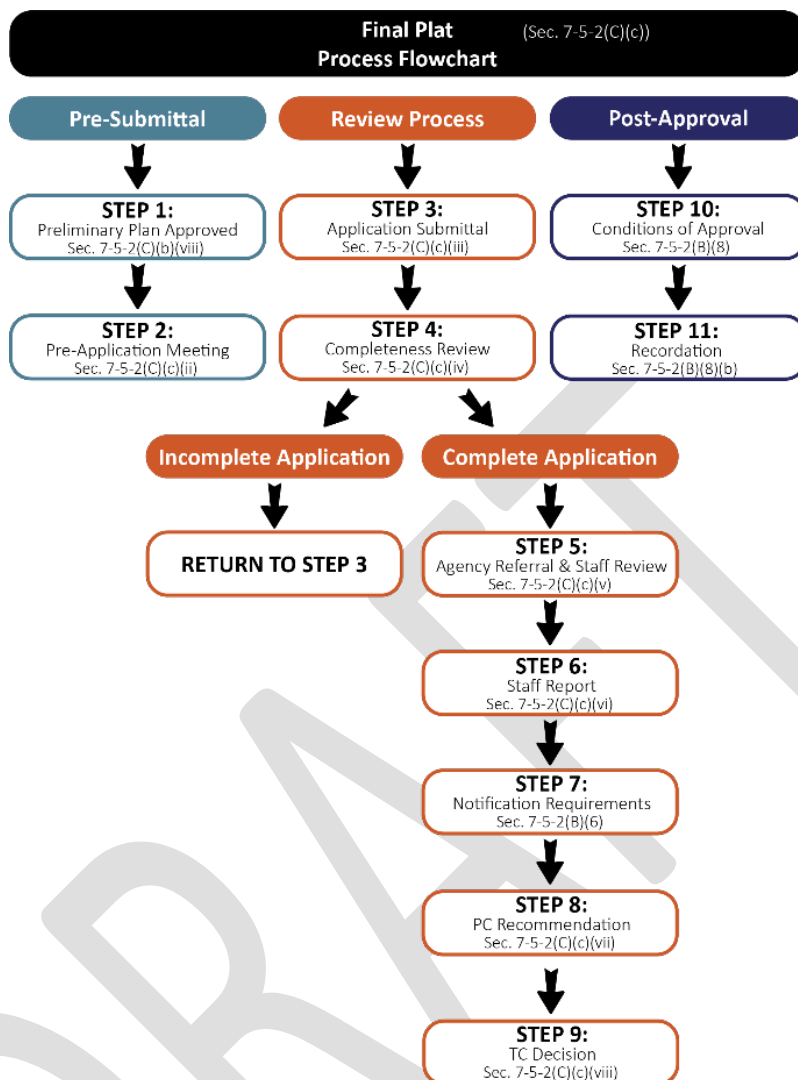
Final Plat (Sec. 7-5-2(C)(c))
Process Flowchart

Pre-Submittal

STEP 1:
Preliminary Plan Approved
Sec. 7-5-2(C)(b)(viii)

STEP 2:
Pre-Application Meeting
Sec. 7-5-2(C)(c)(ii)

Review Process

STEP 3:
Application Submittal
Sec. 7-5-2(C)(c)(iii)

STEP 4:
Completeness Review
Sec. 7-5-2(C)(c)(iv)

Incomplete Application

RETURN TO STEP 3

Complete Application

STEP 5:
Agency Referral & Staff Review
Sec. 7-5-2(C)(c)(v)

STEP 6:
Staff Report
Sec. 7-5-2(C)(c)(vi)

STEP 7:
Notification Requirements
Sec. 7-5-2(B)(6)

STEP 8:
PC Recommendation
Sec. 7-5-2(C)(c)(vii)

STEP 9:
TC Decision
Sec. 7-5-2(C)(c)(viii)

Post-Approval

STEP 10:
Conditions of Approval
Sec. 7-5-2(B)(8)

STEP 11:
Recordation
Sec. 7-5-2(B)(8)(b)

DRAFT